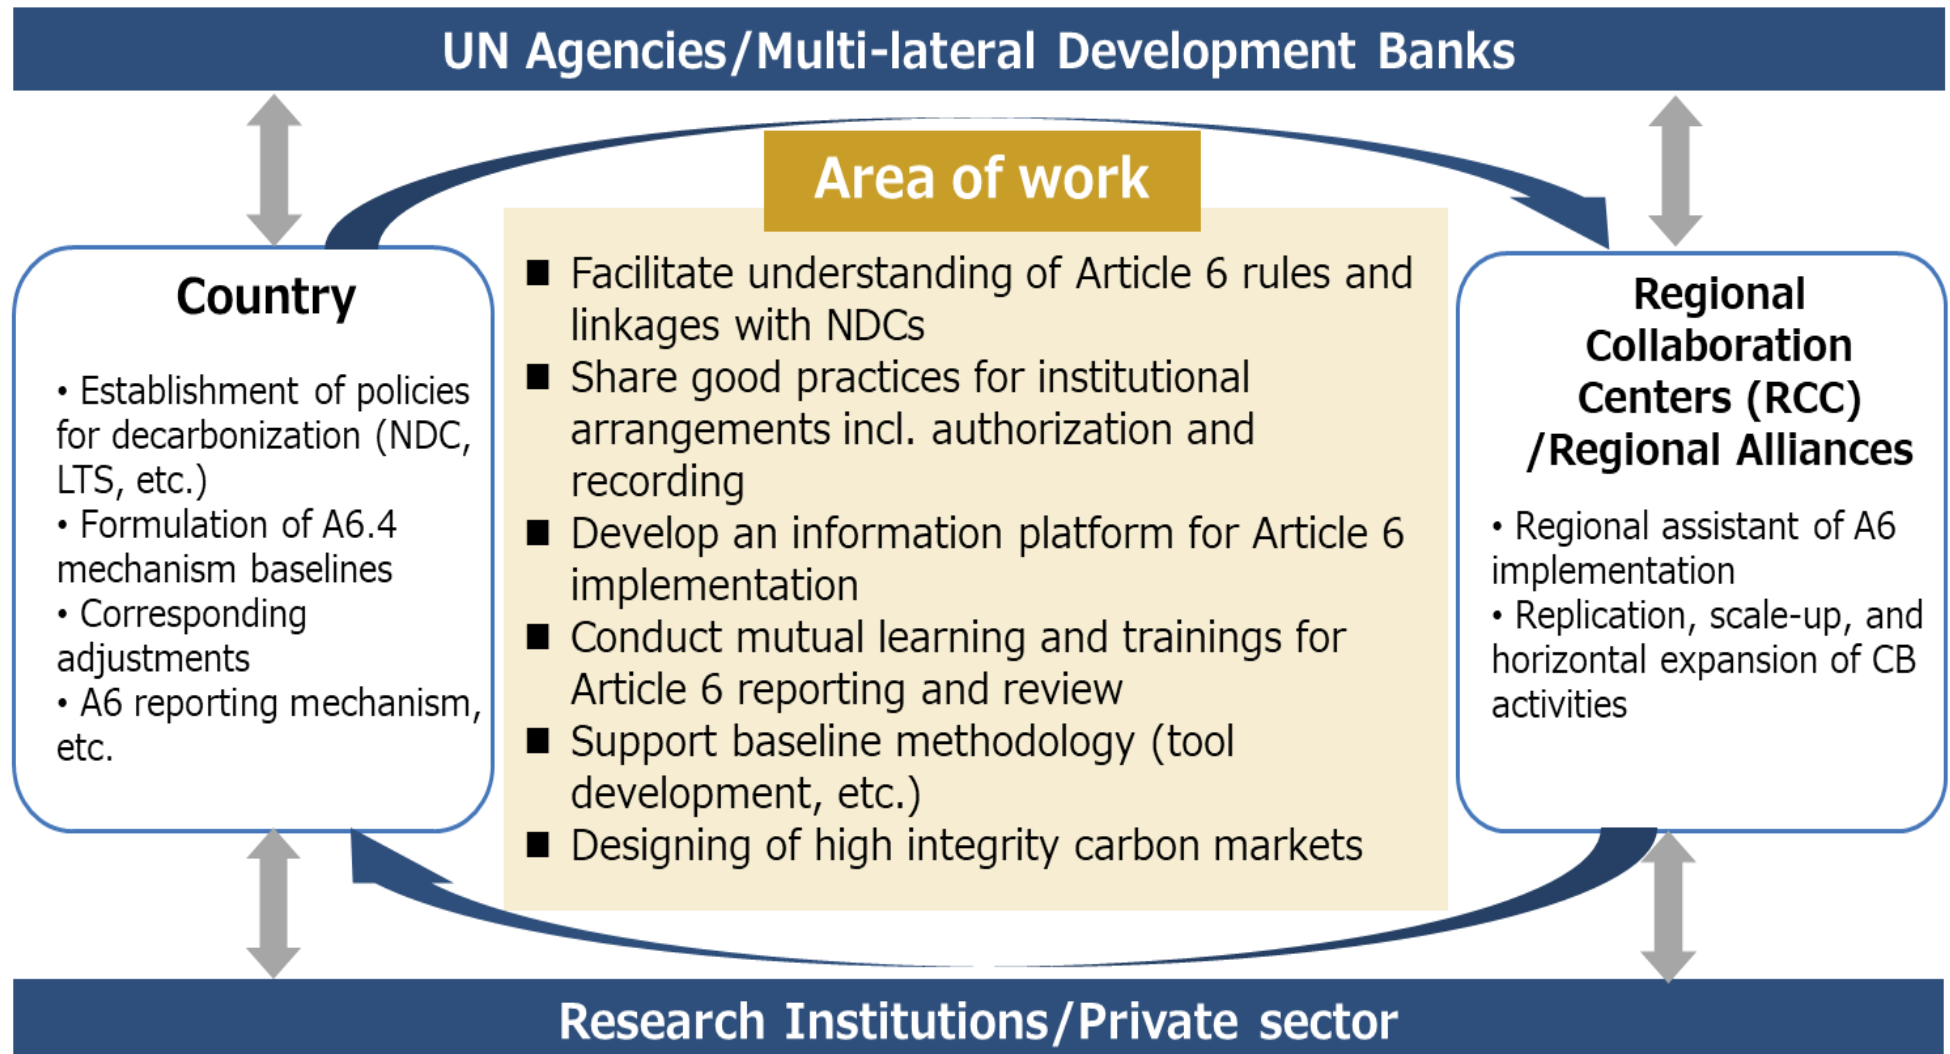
UN Agencies/Multi-lateral Development Banks

Country

• Establishment of policies for decarbonization (NDC, LTS, etc.)
• Formulation of A6.4 mechanism baselines
• Corresponding adjustments
• A6 reporting mechanism, etc.

Area of work

■ Facilitate understanding of Article 6 rules and linkages with NDCs
■ Share good practices for institutional arrangements incl. authorization and recording
■ Develop an information platform for Article 6 implementation
■ Conduct mutual learning and trainings for Article 6 reporting and review
■ Support baseline methodology (tool development, etc.)
■ Designing of high integrity carbon markets

Regional Collaboration Centers (RCC) /Regional Alliances

• Regional assistant of A6 implementation
• Replication, scale-up, and horizontal expansion of CB activities

Research Institutions/Private sector